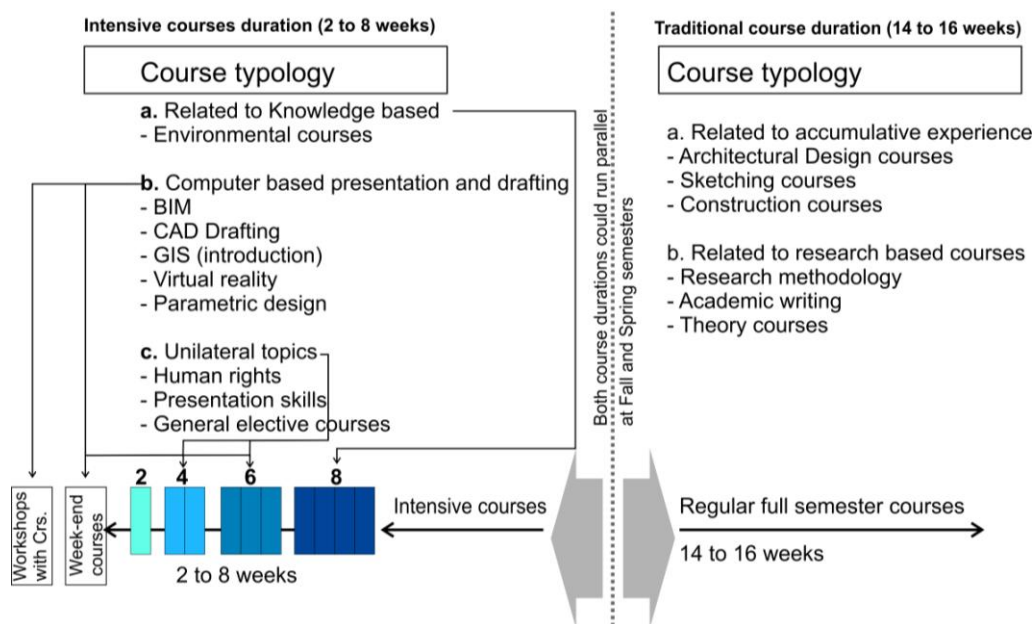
Intensive courses duration (2 to 8 weeks)

Course typology

**a.** Related to Knowledge based
- Environmental courses

**b.** Computer based presentation and drafting
- BIM
- CAD Drafting
- GIS (introduction)
- Virtual reality
- Parametric design

**c.** Unilateral topics
- Human rights
- Presentation skills
- General elective courses

Workshops with Crs.

Week-end courses

2 4 6 8

2 to 8 weeks

Intensive courses

Both course durations could run parallel at Fall and Spring semesters

Traditional course duration (14 to 16 weeks)

Course typology

a. Related to accumulative experience
- Architectural Design courses
- Sketching courses
- Construction courses

b. Related to research based courses
- Research methodology
- Academic writing
- Theory courses

Regular full semester courses

14 to 16 weeks